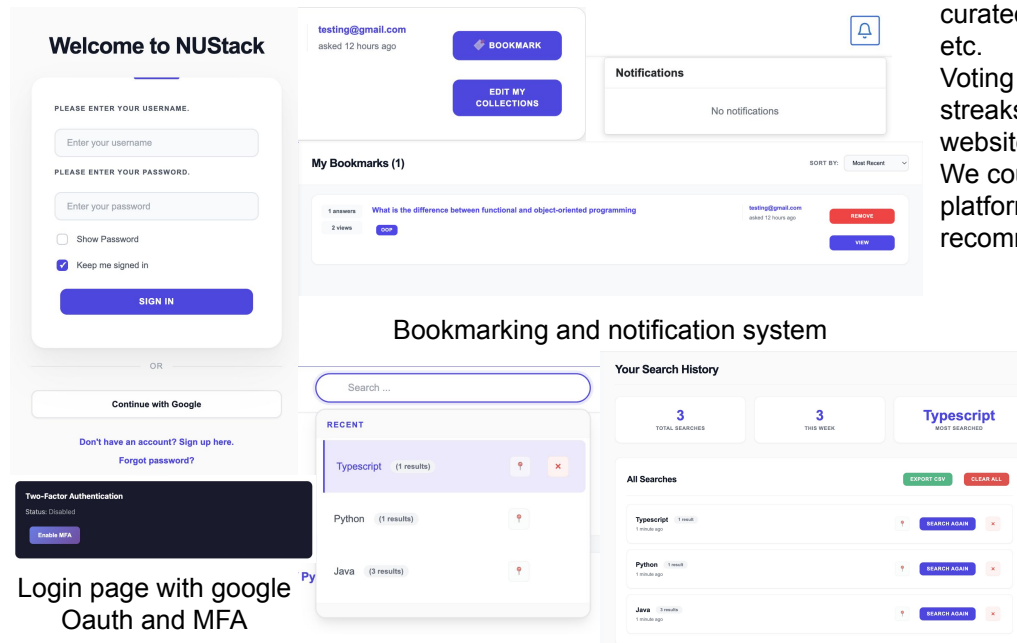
Welcome to NUStack

PLEASE ENTER YOUR USERNAME.

Enter your username

PLEASE ENTER YOUR PASSWORD.

Enter your password

Show Password

Keep me signed in

SIGN IN

OR

Continue with Google

Don't have an account? Sign up here.

Forgot password?

Two-Factor Authentication

Status: Disabled

Enable MFA

Login page with google Oauth and MFA

testing@gmail.com
asked 12 hours ago

BOOKMARK

EDIT MY COLLECTIONS

Notifications

No notifications

My Bookmarks (1)

SORT BY: Most Recent

1 answers
2 views

What is the difference between functional and object-oriented programming

OOP

testing@gmail.com
asked 12 hours ago

REMOVE

VIEW

Bookmarking and notification system

Search ...

RECENT

Typescript (1 results)

Python (1 results)

Java (3 results)

Py

Your Search History

3
TOTAL SEARCHES

3
THIS WEEK

Typescript
MOST SEARCHED

All Searches

EXPORT CSV

CLEAR ALL

Typescript 1 result
1 minute ago
SEARCH AGAIN

Python 1 result
1 minute ago
SEARCH AGAIN

Java 3 results
1 minute ago
SEARCH AGAIN

curated
etc.
Voting
streaks
website
We co
platfor
recomm